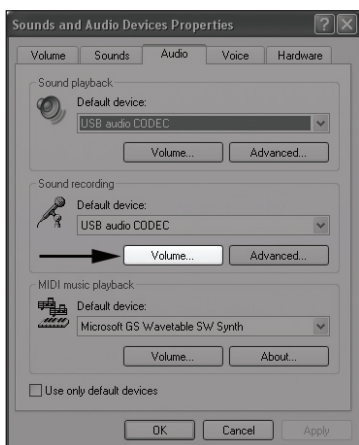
Sounds and Audio Devices Properties

Volume | Sounds | Audio | Voice | Hardware

Sound playback
Default device:
USB audio CODEC
Volume... | Advanced...

Sound recording
Default device:
USB audio CODEC
Volume... | Advanced...

MIDI music playback
Default device:
Microsoft GS Wavetable SW Synth
Volume... | About...

Use only default devices

OK | Cancel | Apply